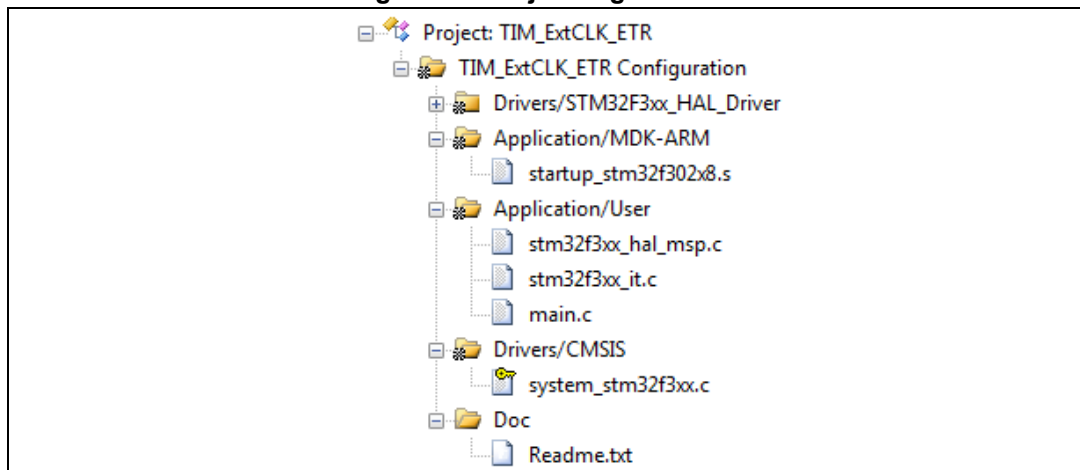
Project: TIM_ExtCLK_ETR

TIM_ExtCLK_ETR Configuration

Drivers/STM32F3xx_HAL_Driver

Application/MDK-ARM

startup_stm32f302x8.s

Application/User

stm32f3xx_hal_msp.c

stm32f3xx_it.c

main.c

Drivers/CMSIS

system_stm32f3xx.c

Doc

Readme.txt